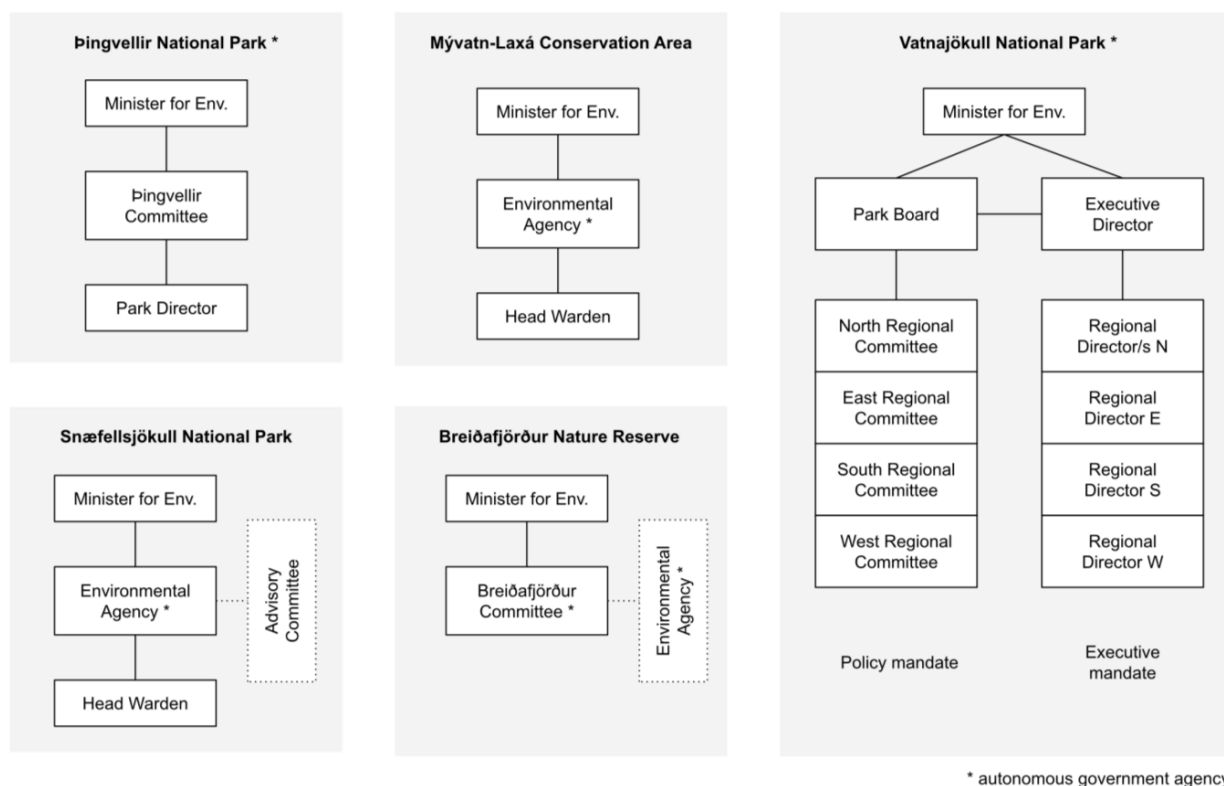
Þingvellir National Park *

Minister for Env.

Þingvellir Committee

Park Director

Mývatn-Laxá Conservation Area

Minister for Env.

Environmental Agency *

Head Warden

Vatnajökull National Park *

Minister for Env.

Park Board

Executive Director

North Regional Committee

East Regional Committee

South Regional Committee

West Regional Committee

Regional Director/s N

Regional Director E

Regional Director S

Regional Director W

Policy mandate

Executive mandate

Snæfellsjökull National Park

Minister for Env.

Environmental Agency *

Advisory Committee

Head Warden

Breiðafjörður Nature Reserve

Minister for Env.

Breiðafjörður Committee *

Environmental Agency *

* autonomous government agenc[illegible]